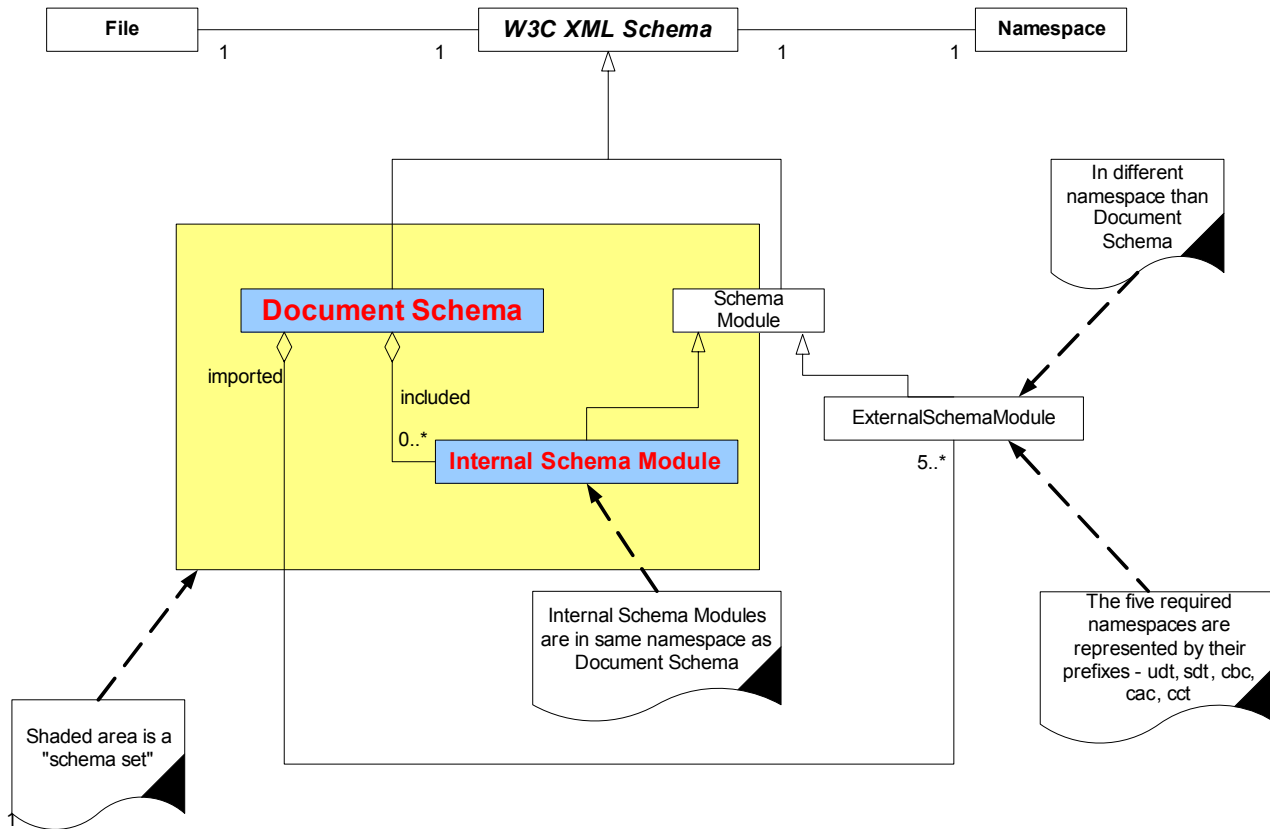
File

1

1

W3C XML Schema

1

1

Namespace

In different namespace than Document Schema

Document Schema

Schema Module

imported

included

0..*

Internal Schema Module

ExternalSchemaModule

5..*

Internal Schema Modules are in same namespace as Document Schema

The five required namespaces are represented by their prefixes - udt, sdt, cbc, cac, cct

Shaded area is a "schema set"

1